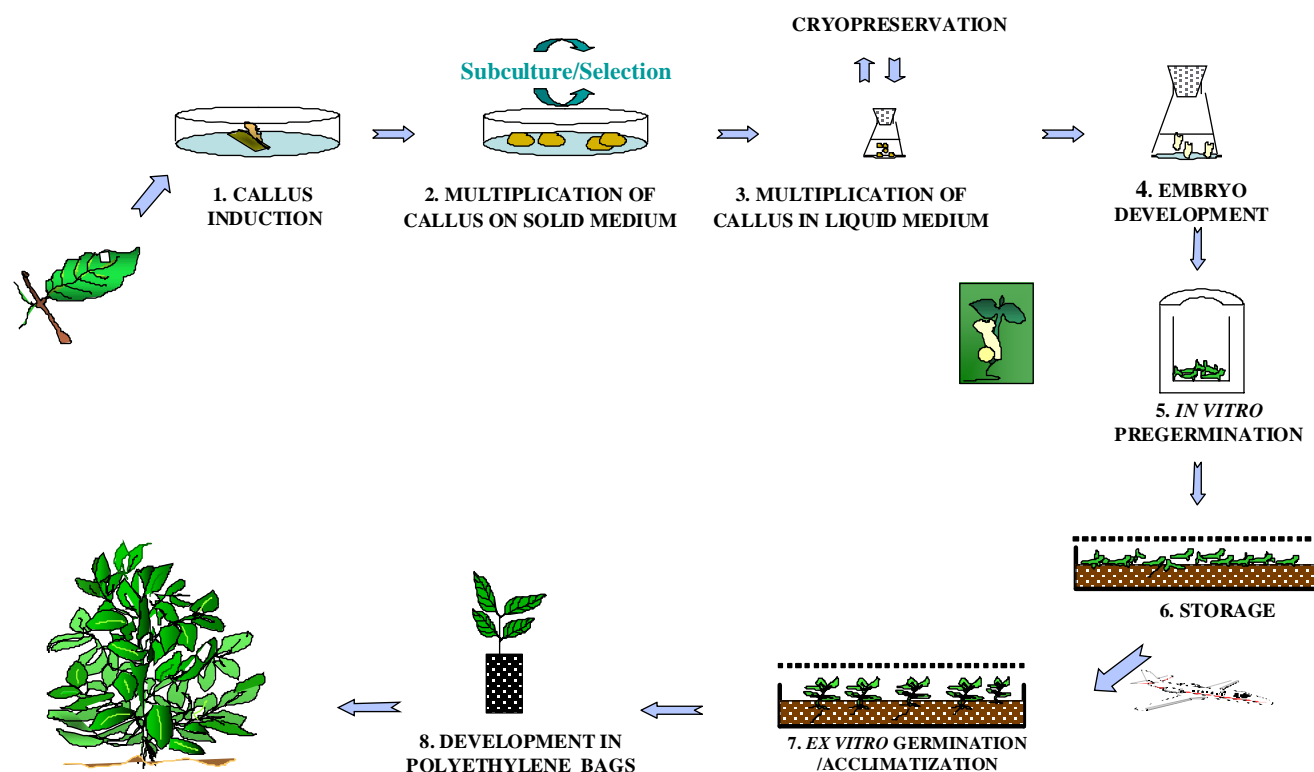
CRYOPRESERVATION

Subculture/Selection

1. CALLUS INDUCTION

2. MULTIPLICATION OF CALLUS ON SOLID MEDIUM

3. MULTIPLICATION OF CALLUS IN LIQUID MEDIUM

4. EMBRYO DEVELOPMENT

5. *IN VITRO* PREGERMINATION

6. STORAGE

7. *EX VITRO* GERMINATION /ACCLIMATIZATION

8. DEVELOPMENT IN POLYETHYLENE BAGS